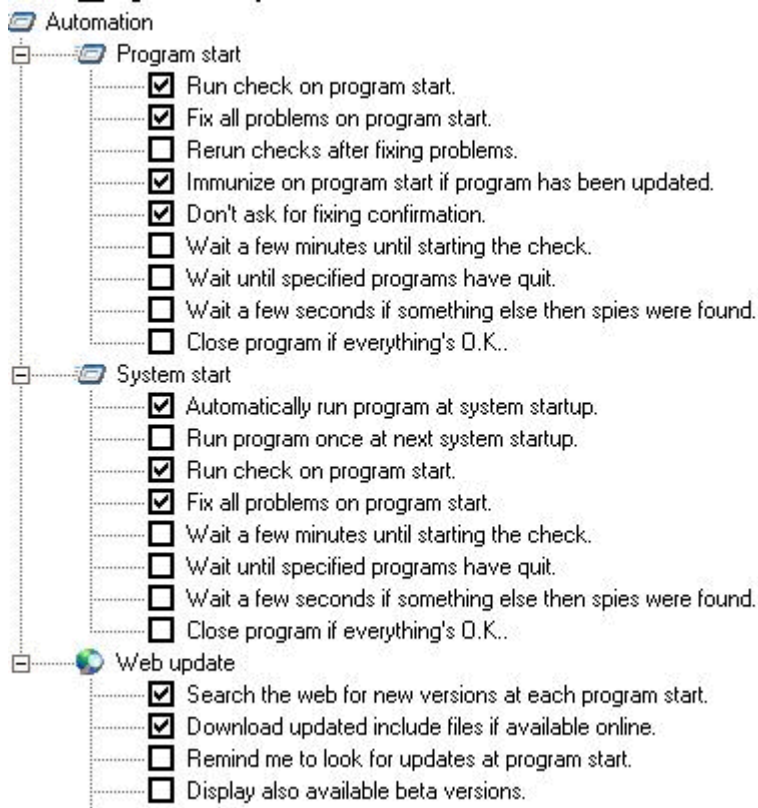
Automation

Program start

☑ Run check on program start.
☑ Fix all problems on program start.
☐ Rerun checks after fixing problems.
☑ Immunize on program start if program has been updated.
☑ Don't ask for fixing confirmation.
☐ Wait a few minutes until starting the check.
☐ Wait until specified programs have quit.
☐ Wait a few seconds if something else then spies were found.
☐ Close program if everything's O.K..

System start

☑ Automatically run program at system startup.
☐ Run program once at next system startup.
☑ Run check on program start.
☑ Fix all problems on program start.
☐ Wait a few minutes until starting the check.
☐ Wait until specified programs have quit.
☐ Wait a few seconds if something else then spies were found.
☐ Close program if everything's O.K..

Web update

☑ Search the web for new versions at each program start.
☑ Download updated include files if available online.
☐ Remind me to look for updates at program start.
☐ Display also available beta versions.